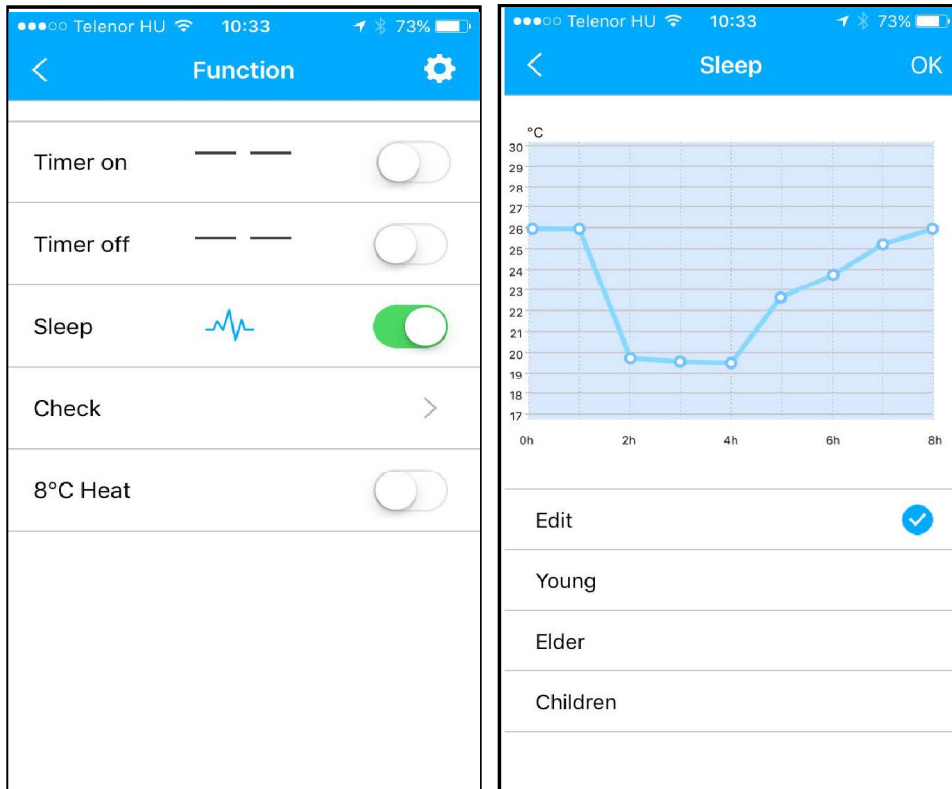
●●●○○ Telenor HU 10:33 73%

Function

Timer on — —

Timer off — —

Sleep

Check

8°C Heat

●●●○○ Telenor HU 10:33 73%

Sleep OK

°C
30
29
28
27
26
25
24
23
22
21
20
19
18
17
0h 2h 4h 6h 8h

Edit

Young

Elder

Children